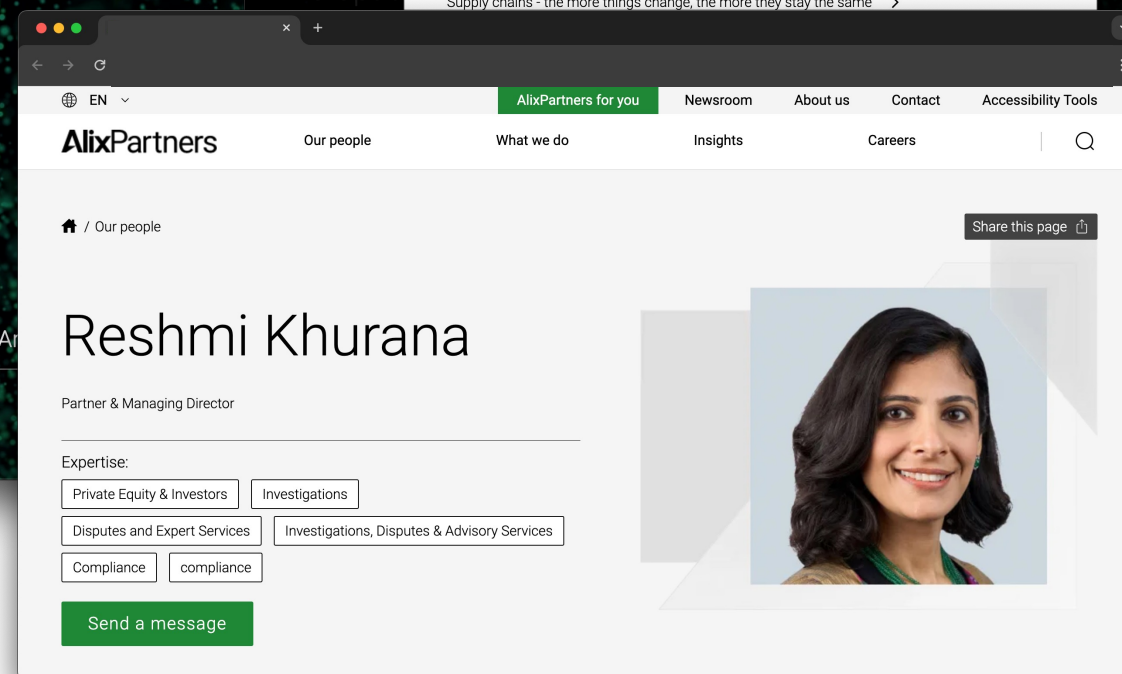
Supply chains - the more things change, the more they stay the same

EN

AlixPartners for you
Newsroom
About us
Contact
Accessibility Tools

AlixPartners
Our people
What we do
Insights
Careers

/ Our people

Share this page

Reshmi Khurana

Partner & Managing Director

Expertise:

Private Equity & Investors
Investigations
Disputes and Expert Services
Investigations, Disputes & Advisory Services
Compliance
compliance

Send a message